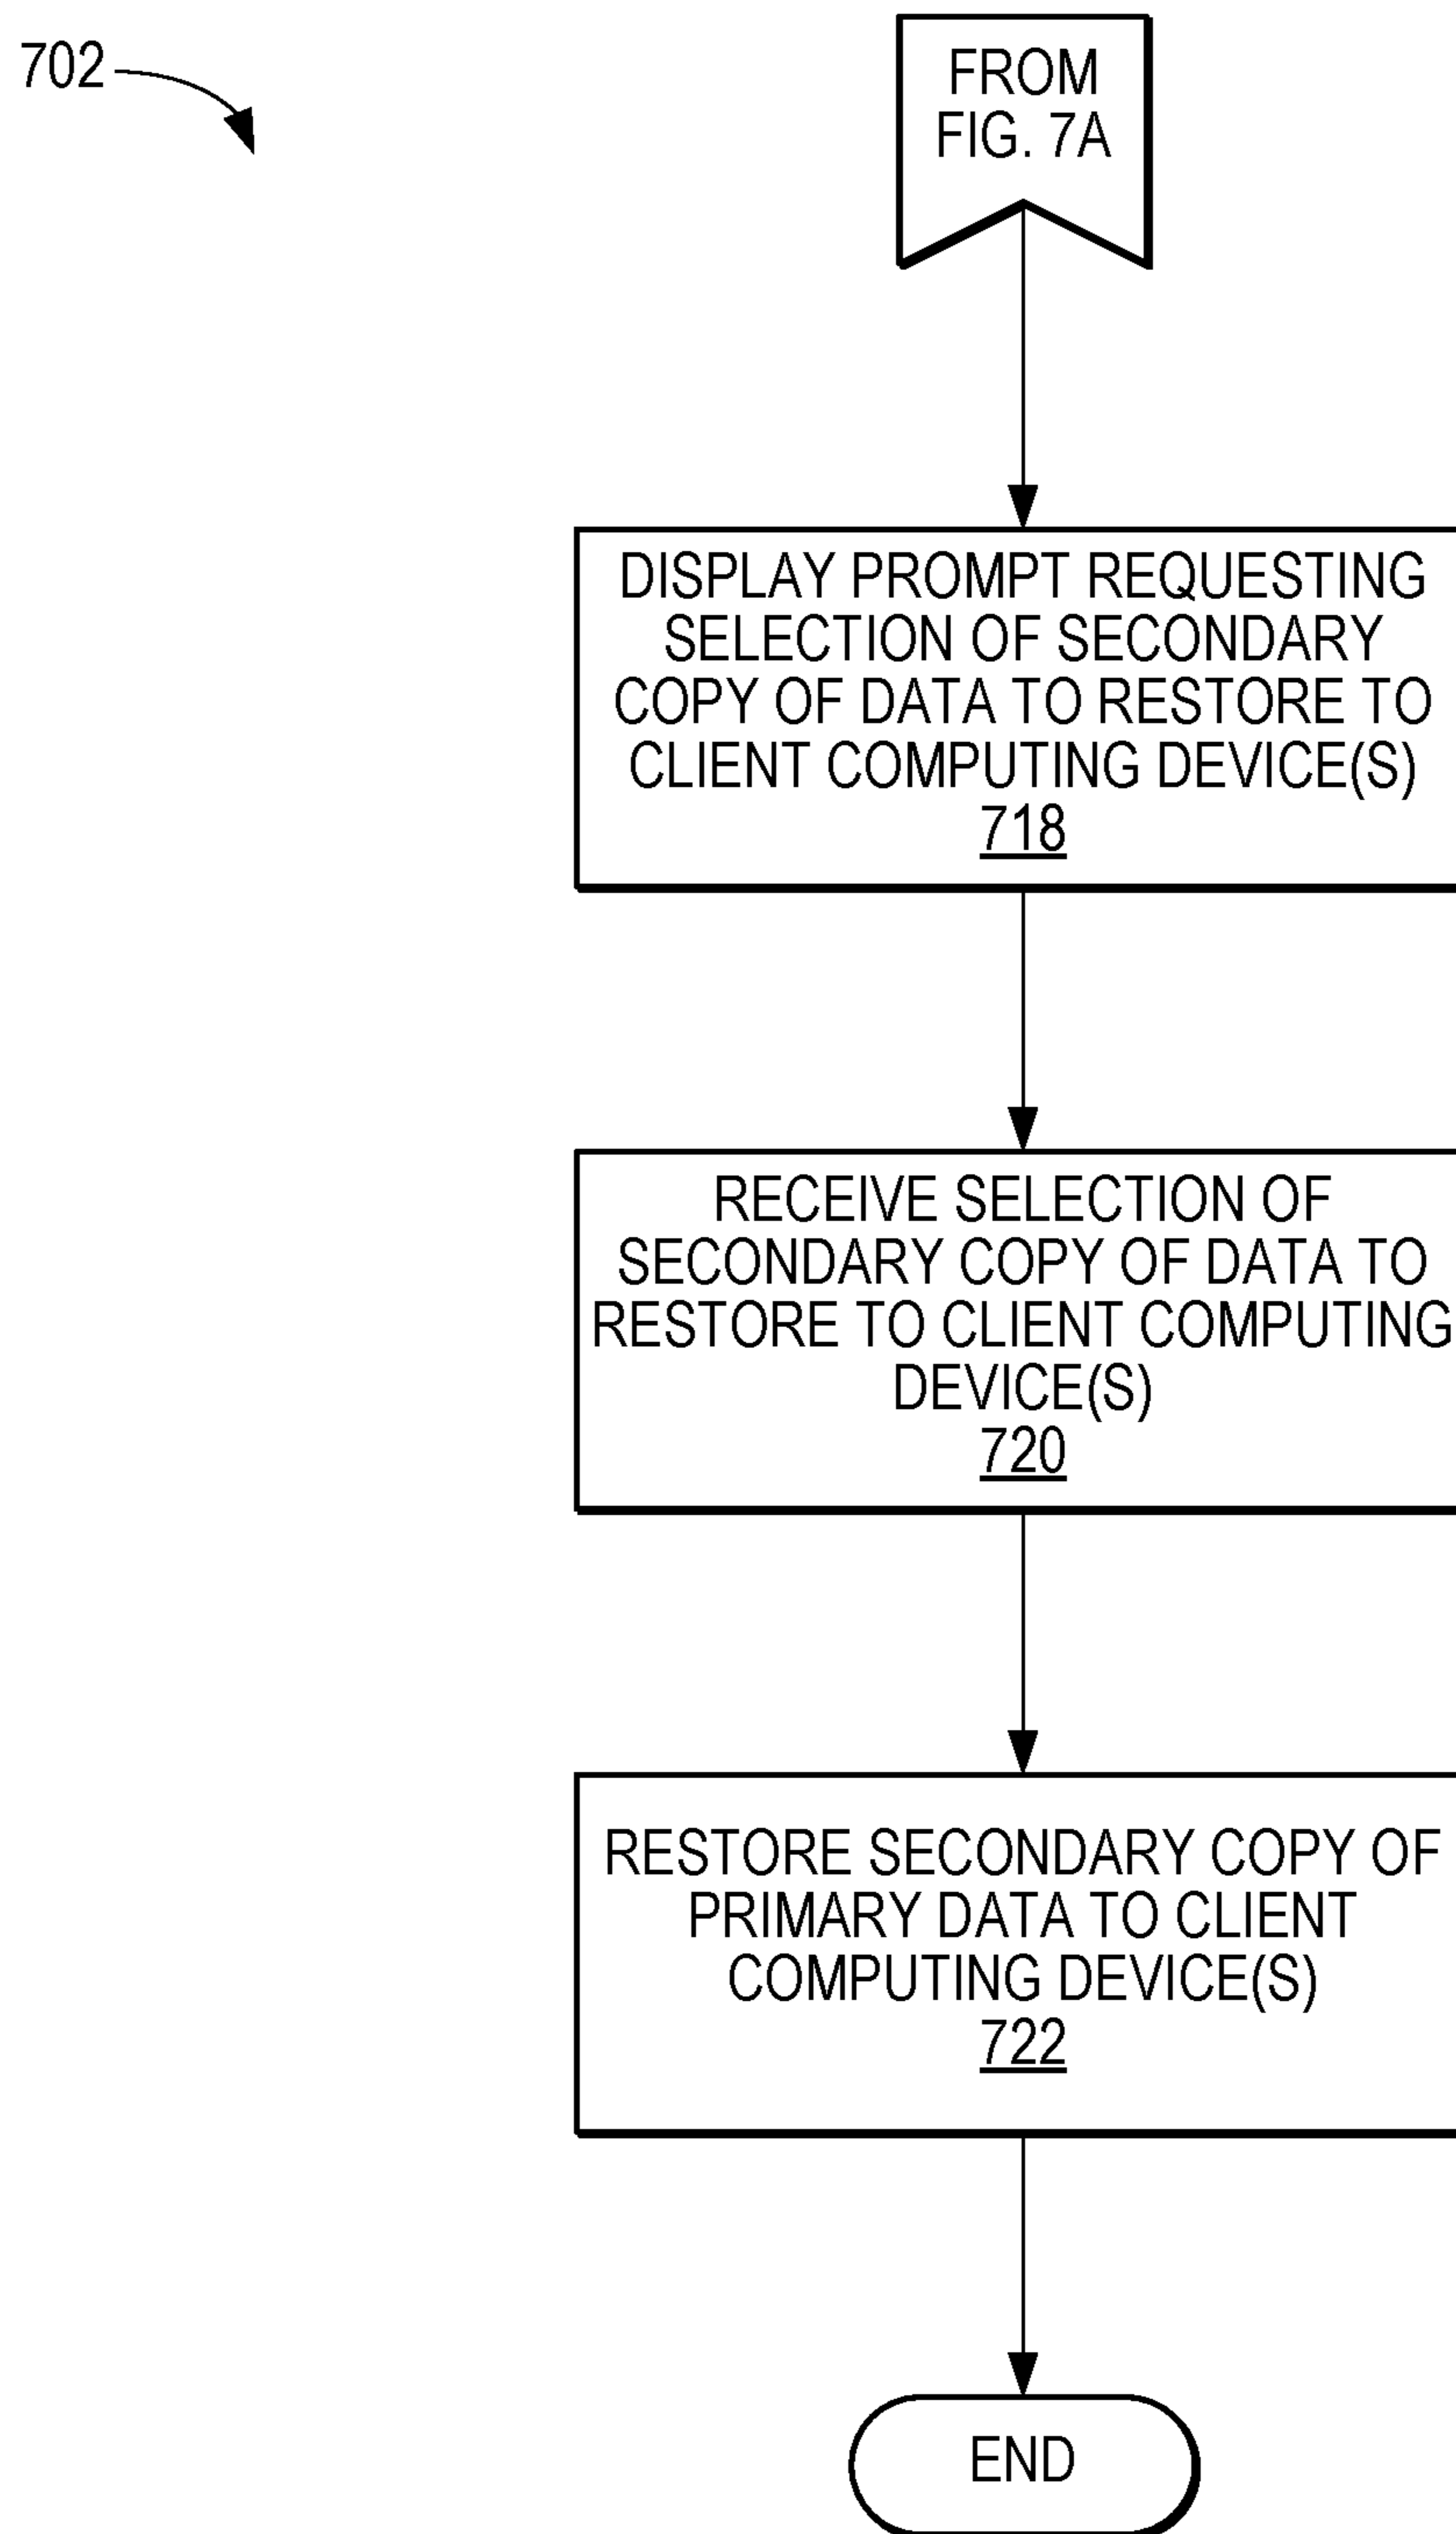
702

FROM FIG. 7A

DISPLAY PROMPT REQUESTING SELECTION OF SECONDARY COPY OF DATA TO RESTORE TO CLIENT COMPUTING DEVICE(S)
718

RECEIVE SELECTION OF SECONDARY COPY OF DATA TO RESTORE TO CLIENT COMPUTING DEVICE(S)
720

RESTORE SECONDARY COPY OF PRIMARY DATA TO CLIENT COMPUTING DEVICE(S)
722

END